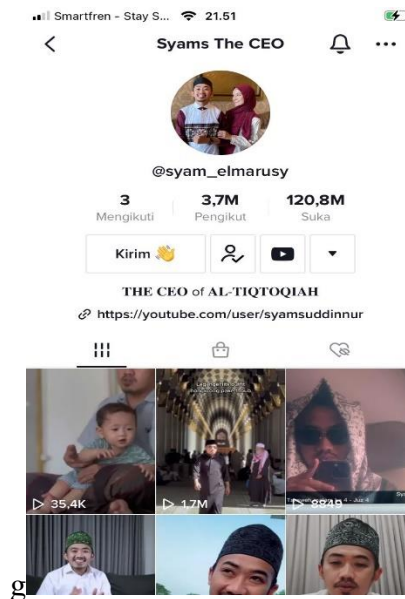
Smartfren - Stay S... 21.51

Syams The CEO

@syam_elmarusy

3
Mengikuti

3,7M
Pengikut

120,8M
Suka

Kirim 👋

THE CEO of AL-TIQTOQIAH

https://youtube.com/user/syamsuddinnur

▷ 35,4K

▷ 1,7M

▷ 8849

g